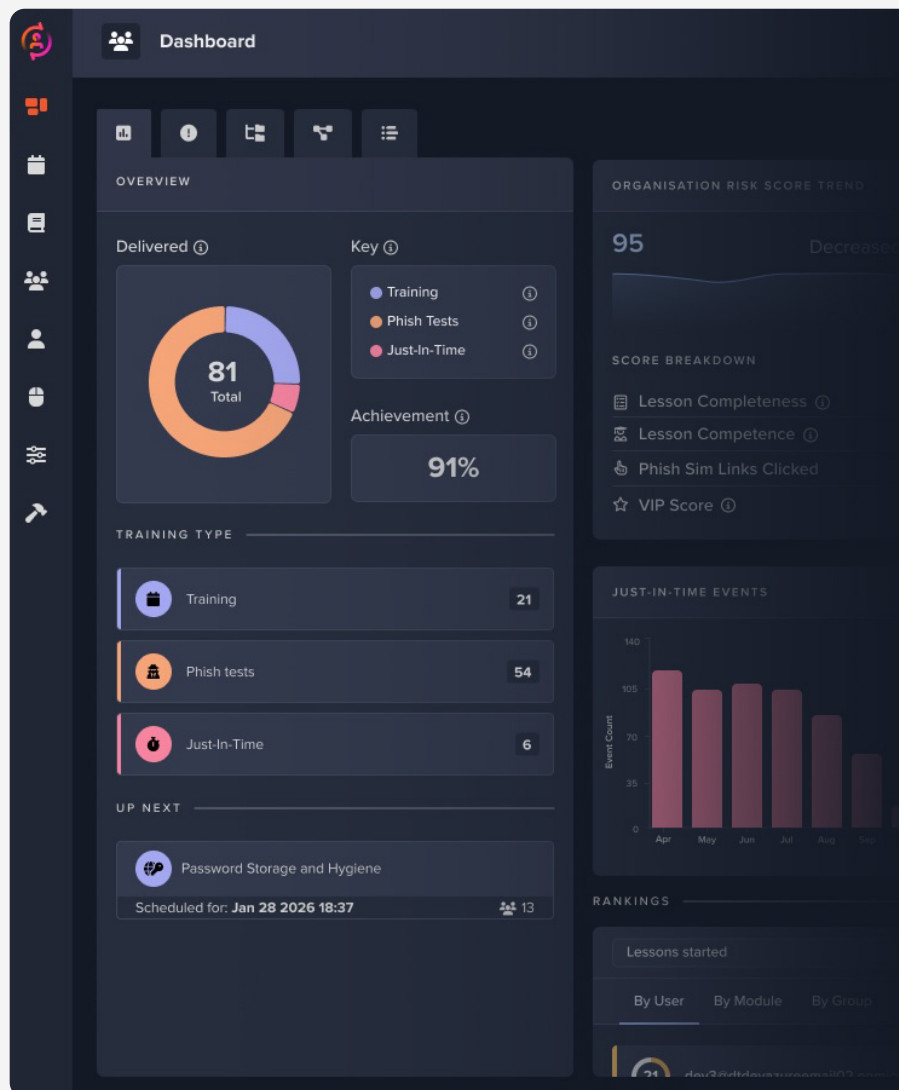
Dashboard

OVERVIEW

Delivered

81
Total

Key
Training
Phish Tests
Just-In-Time

Achievement
91%

TRAINING TYPE

Training 21
Phish tests 54
Just-In-Time 6

UP NEXT

Password Storage and Hygiene
Scheduled for: Jan 28 2026 18:37 13

ORGANISATION RISK SCORE TREND

95 Decreased

SCORE BREAKDOWN

Lesson Completeness
Lesson Competence
Phish Sim Links Clicked
VIP Score

JUST-IN-TIME EVENTS

140
105
70
35
0
Event Count
Apr May Jun Jul Aug Sep

RANKINGS

Lessons started

By User By Module By Group

21 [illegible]